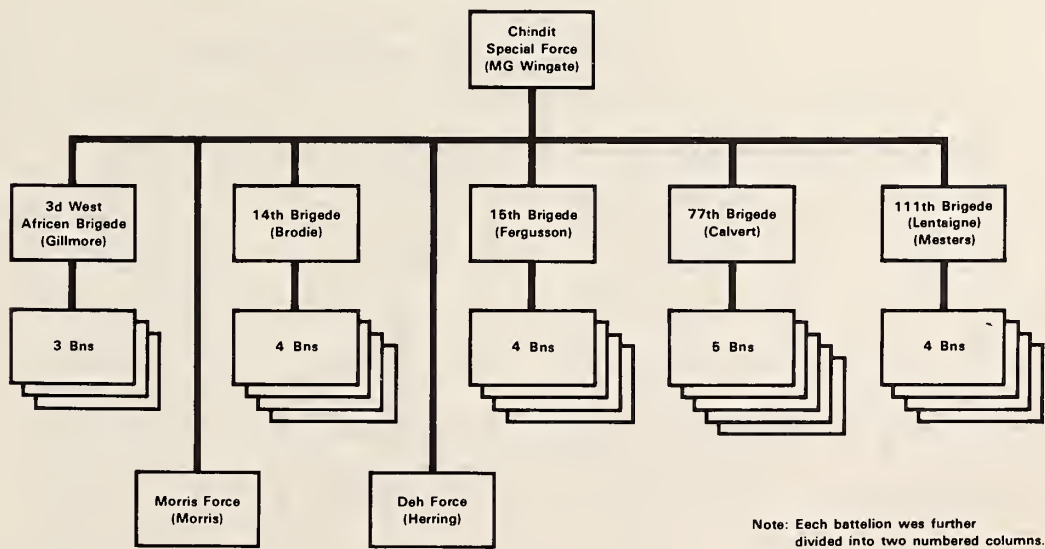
Chindit Special Force (MG Wingate)

3d West African Brigade (Gillmore)

3 Bns

Morris Force (Morris)

14th Brigade (Brodie)

4 Bns

Dah Force (Herring)

16th Brigade (Fergusson)

4 Bns

77th Brigade (Calvert)

5 Bns

111th Brigade (Lentaigne) (Masters)

4 Bns

Note: Each battalion was further divided into two numbered columns.